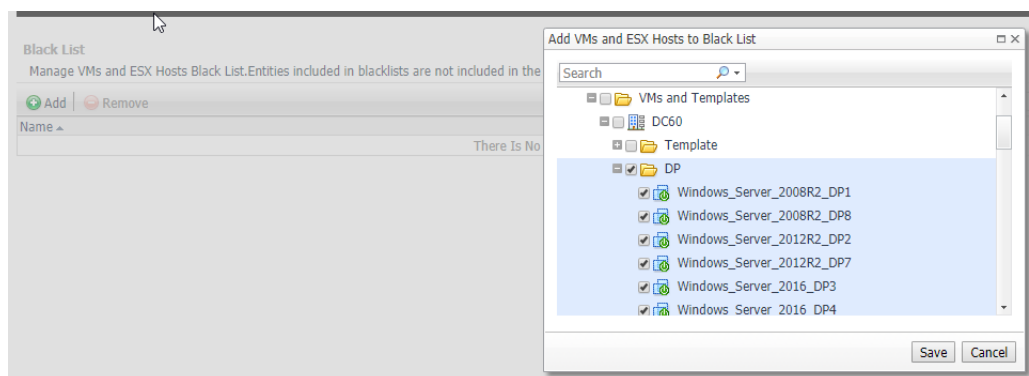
Black List

Manage VMs and ESX Hosts Black List.Entities included in blacklists are not included in the

Add | Remove

Name

There Is No

Add VMs and ESX Hosts to Black List

Search

VMs and Templates

DC60

Template

DP

Windows_Server_2008R2_DP1

Windows_Server_2008R2_DP8

Windows_Server_2012R2_DP2

Windows_Server_2012R2_DP7

Windows_Server_2016_DP3

Windows_Server_2016_DP4

Save Cancel